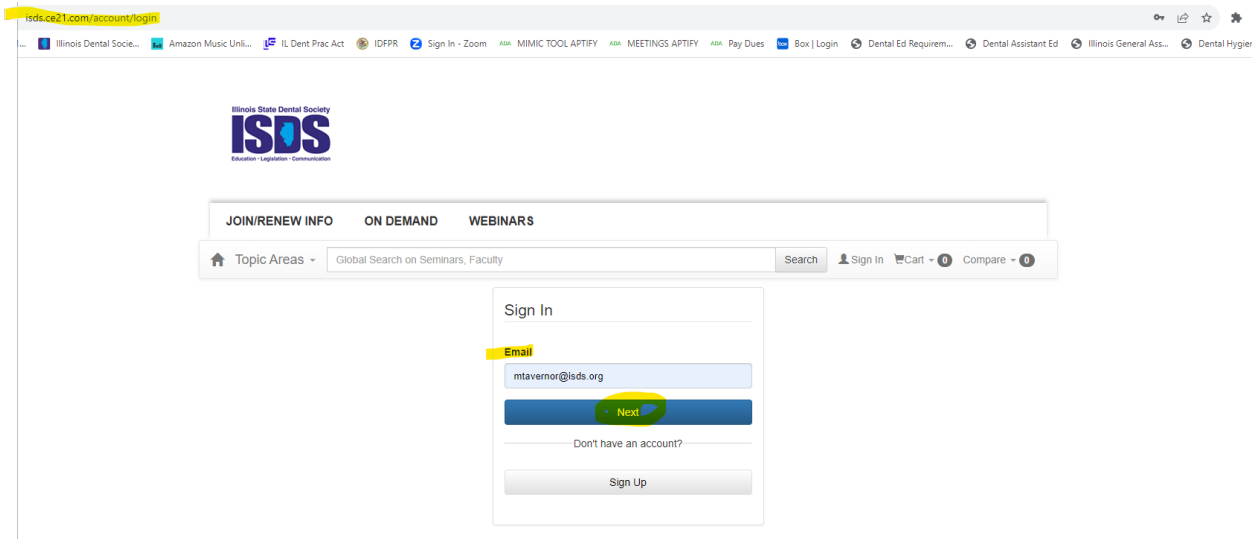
isds.ce21.com/account/login

Illinois Dental Socie... Amazon Music Unli... IL Dent Prac Act IDFPR Sign In - Zoom ADA MIMIC TOOL APTIFY ADA MEETINGS APTIFY ADA Pay Dues box Box | Login Dental Ed Requirem... Dental Assistant Ed Illinois General Ass... Dental Hygier

Illinois State Dental Society
ISDS
Education · Legislation · Communication

JOIN/RENEW INFO ON DEMAND WEBINARS

Topic Areas Global Search on Seminars, Faculty Search Sign In Cart 0 Compare 0

Sign In

Email

mtavernor@isds.org

Next

Don't have an account?

Sign Up